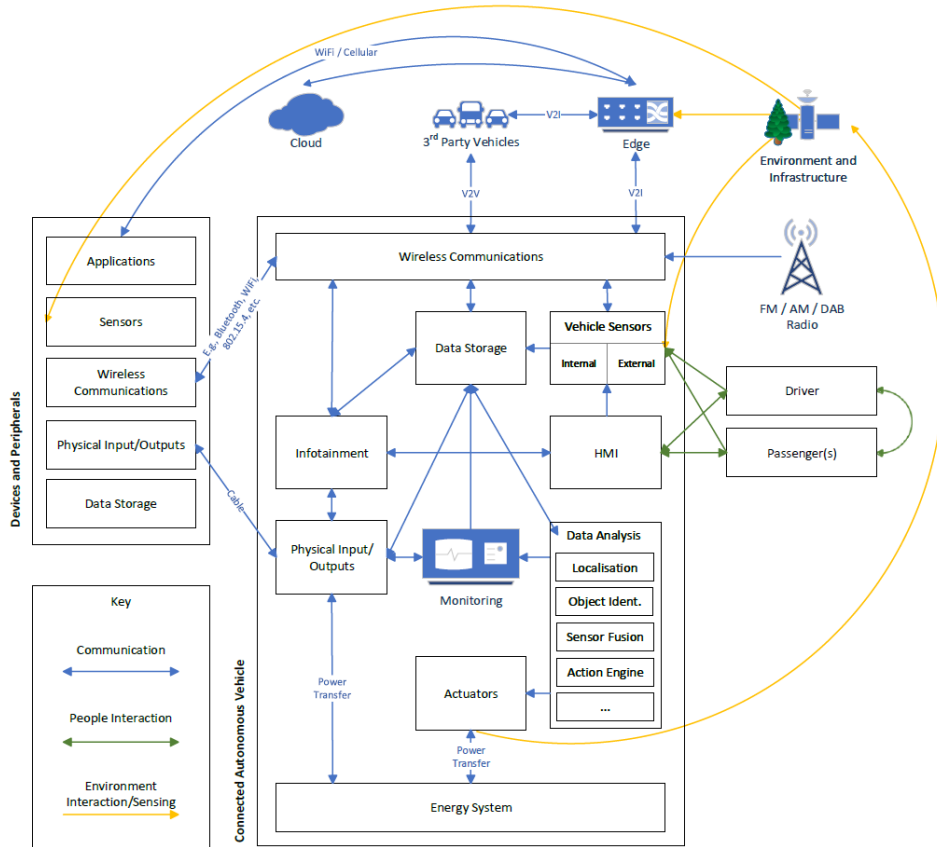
WiFi / Cellular

Cloud

3$^{rd}$ Party Vehicles

V2I

Edge

Environment and Infrastructure

V2V

V2I

Devices and Peripherals

Applications

Sensors

Wireless Communications

Physical Input/Outputs

Data Storage

E.g., Bluetooth, WiFi, 802.15.4, etc.

Cable

Wireless Communications

Data Storage

Vehicle Sensors

Internal

External

FM / AM / DAB Radio

Driver

Passenger(s)

Infotainment

HMI

Physical Input/ Outputs

Monitoring

Data Analysis

Localisation

Object Ident.

Sensor Fusion

Action Engine

...

Key

Communication

People Interaction

Environment Interaction/Sensing

Connected Autonomous Vehicle

Power Transfer

Actuators

Power Transfer

Energy System